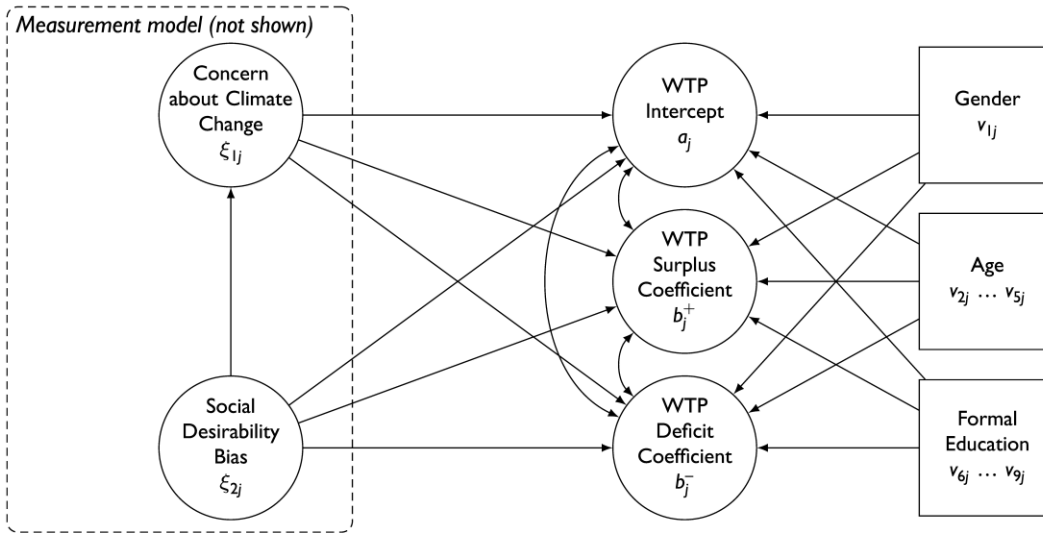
Measurement model (not shown)

Concern about Climate Change $\xi_{1j}$

Social Desirability Bias $\xi_{2j}$

WTP Intercept $a_j$

WTP Surplus Coefficient $b_j^+$

WTP Deficit Coefficient $b_j^-$

Gender $v_{1j}$

Age $v_{2j} \dots v_{5j}$

Formal Education $v_{6j} \dots v_{9j}$